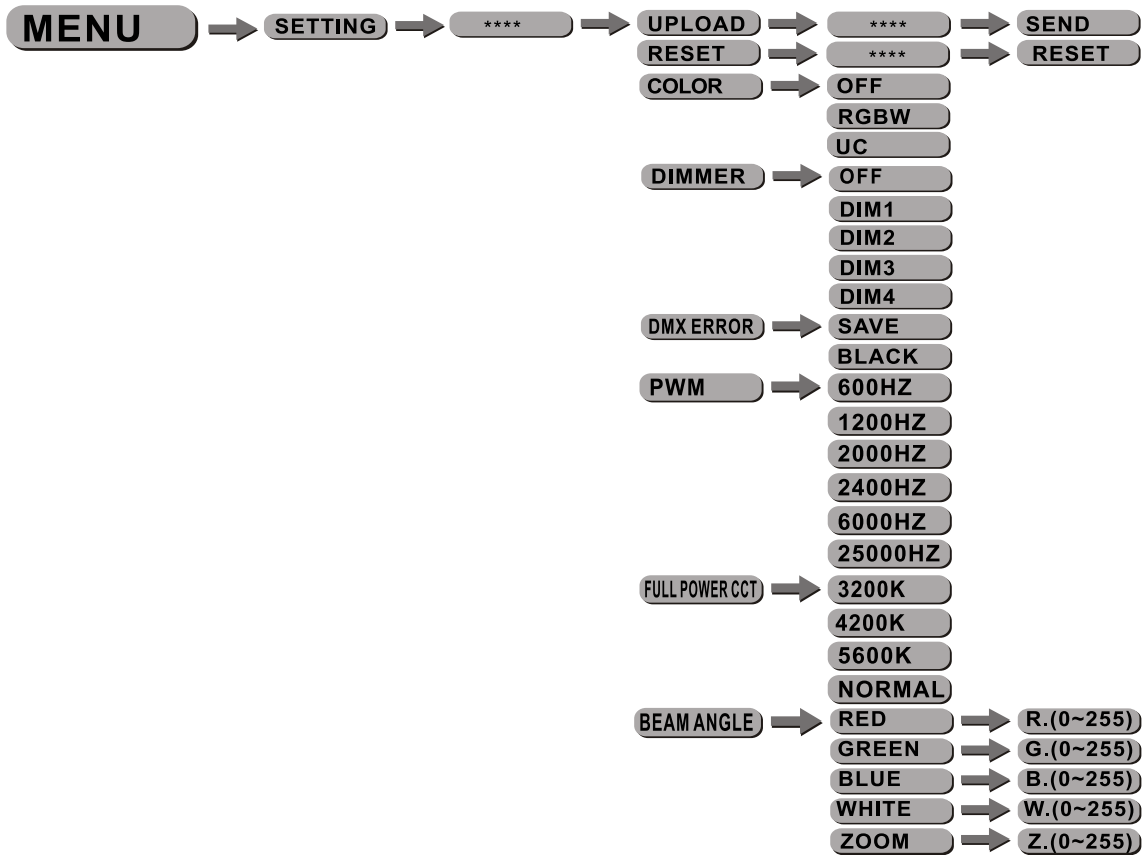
MENU
SETTING
****
UPLOAD
****
SEND
RESET
****
RESET
COLOR
OFF
RGBW
UC
DIMMER
OFF
DIM1
DIM2
DIM3
DIM4
DMX ERROR
SAVE
BLACK
PWM
600HZ
1200HZ
2000HZ
2400HZ
6000HZ
25000HZ
FULL POWER CCT
3200K
4200K
5600K
NORMAL
BEAM ANGLE
RED
R.(0~255)
GREEN
G.(0~255)
BLUE
B.(0~255)
WHITE
W.(0~255)
ZOOM
Z.(0~255)